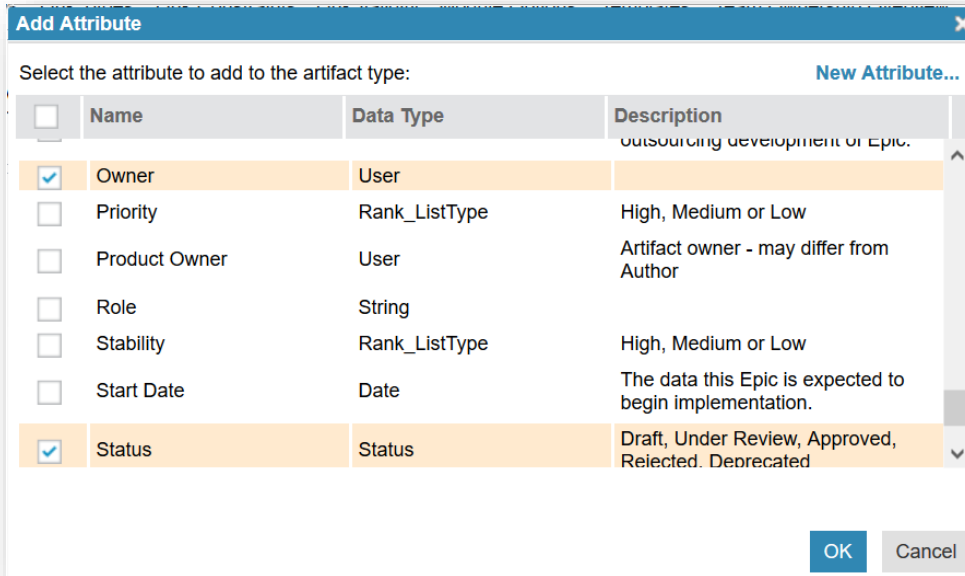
Add Attribute

Select the attribute to add to the artifact type:

New Attribute...

| | Name | Data Type | Description |
|---|---|---|---|
| | | | outsourcing development of Epic. |
| ✓ | Owner | User | |
| | Priority | Rank_ListType | High, Medium or Low |
| | Product Owner | User | Artifact owner - may differ from Author |
| | Role | String | |
| | Stability | Rank_ListType | High, Medium or Low |
| | Start Date | Date | The data this Epic is expected to begin implementation. |
| ✓ | Status | Status | Draft, Under Review, Approved, Rejected, Deprecated |

OK

Cancel